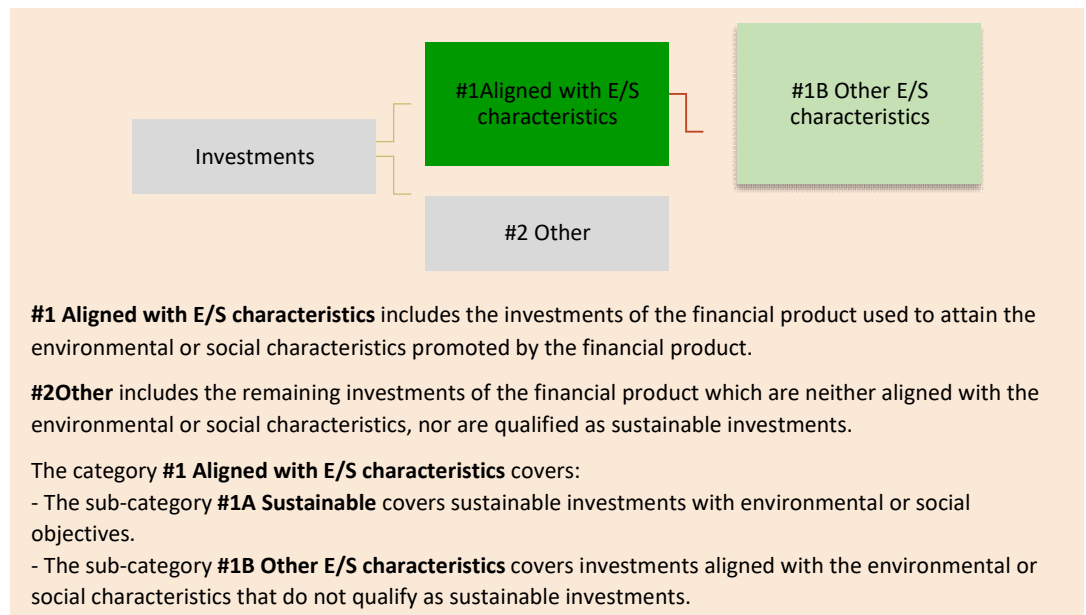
Investments

#1Aligned with E/S characteristics

#1B Other E/S characteristics

#2 Other

**#1 Aligned with E/S characteristics** includes the investments of the financial product used to attain the environmental or social characteristics promoted by the financial product.

**#2Other** includes the remaining investments of the financial product which are neither aligned with the environmental or social characteristics, nor are qualified as sustainable investments.

The category **#1 Aligned with E/S characteristics** covers:
- The sub-category **#1A Sustainable** covers sustainable investments with environmental or social objectives.
- The sub-category **#1B Other E/S characteristics** covers investments aligned with the environmental or social characteristics that do not qualify as sustainable investments.